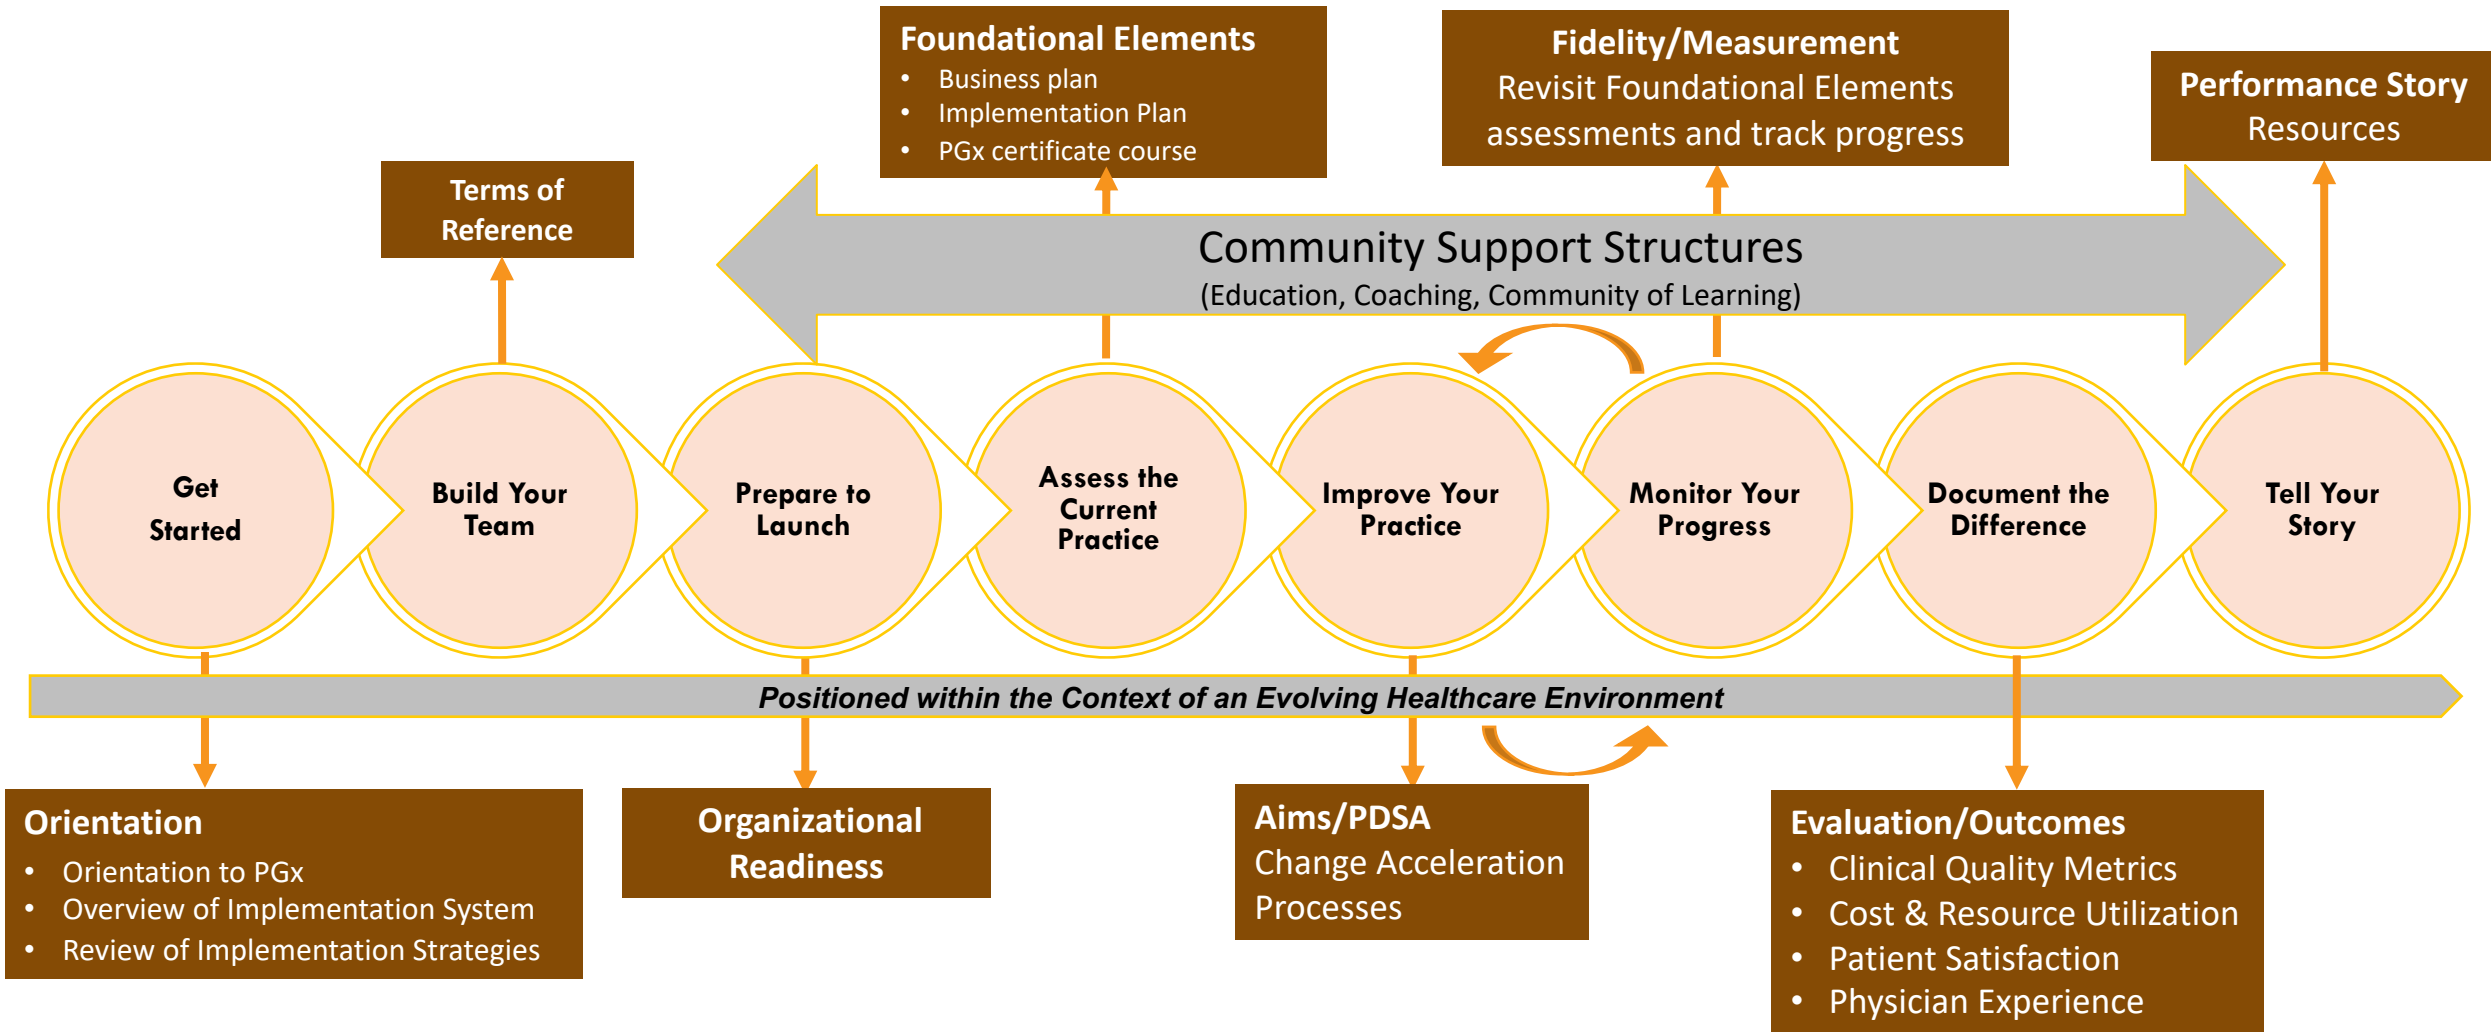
Foundational Elements
- Business plan
- Implementation Plan
- PGx certificate course

Fidelity/Measurement
Revisit Foundational Elements assessments and track progress

Performance Story
Resources

Terms of Reference

Community Support Structures
(Education, Coaching, Community of Learning)

Get Started

Build Your Team

Prepare to Launch

Assess the Current Practice

Improve Your Practice

Monitor Your Progress

Document the Difference

Tell Your Story

*Positioned within the Context of an Evolving Healthcare Environment*

Orientation
- Orientation to PGx
- Overview of Implementation System
- Review of Implementation Strategies

Organizational Readiness

Aims/PDSA
Change Acceleration Processes

Evaluation/Outcomes
- Clinical Quality Metrics
- Cost & Resource Utilization
- Patient Satisfaction
- Physician Experience